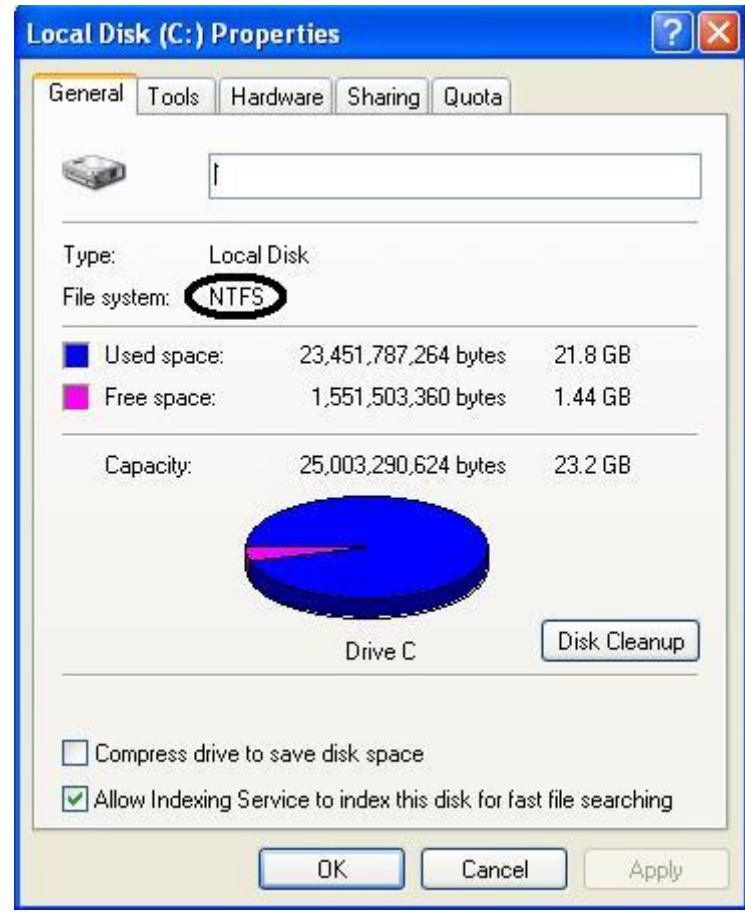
Local Disk (C:) Properties

General | Tools | Hardware | Sharing | Quota

Type: Local Disk
File system: NTFS

| | | |
|---|---|---|
| Used space: | 23,451,787,264 bytes | 21.8 GB |
| Free space: | 1,551,503,360 bytes | 1.44 GB |
| Capacity: | 25,003,290,624 bytes | 23.2 GB |

Drive C

Disk Cleanup

Compress drive to save disk space

Allow Indexing Service to index this disk for fast file searching

OK Cancel Apply